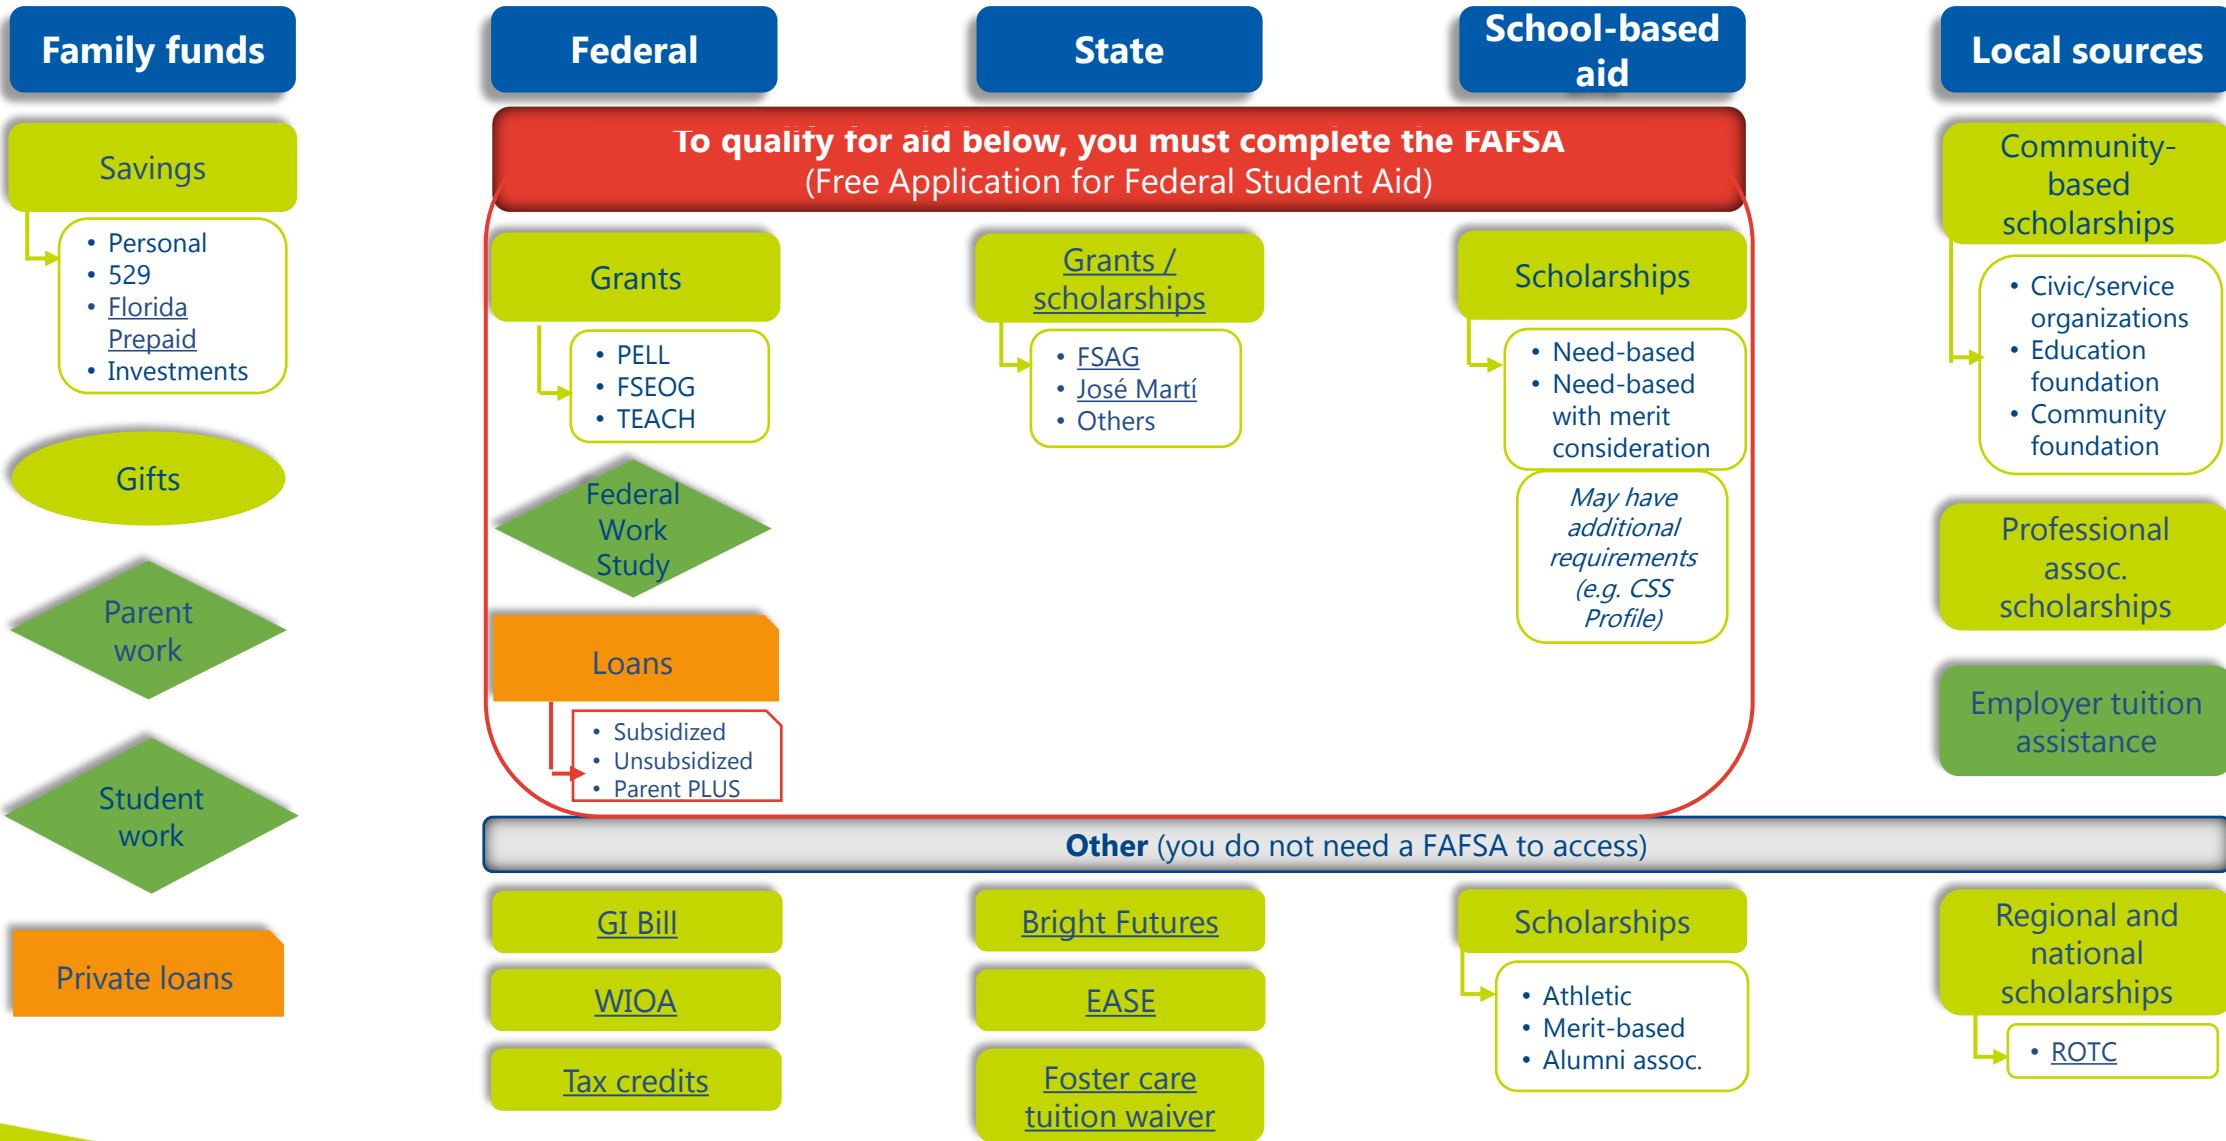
Family funds

Savings

- Personal
- 529
- Florida Prepaid
- Investments

Gifts

Parent work

Student work

Private loans

Federal

State

School-based aid

To qualify for aid below, you must complete the FAFSA
(Free Application for Federal Student Aid)

Grants

- PELL
- FSEOG
- TEACH

Federal Work Study

Loans

- Subsidized
- Unsubsidized
- Parent PLUS

Grants / scholarships

- FSAG
- José Martí
- Others

Scholarships

- Need-based
- Need-based with merit consideration

May have additional requirements (e.g. CSS Profile)

Local sources

Community-based scholarships

- Civic/service organizations
- Education foundation
- Community foundation

Professional assoc. scholarships

Employer tuition assistance

Other (you do not need a FAFSA to access)

GI Bill

WIOA

Tax credits

Bright Futures

EASE

Foster care tuition waiver

Scholarships

- Athletic
- Merit-based
- Alumni assoc.

Regional and national scholarships

- ROTC